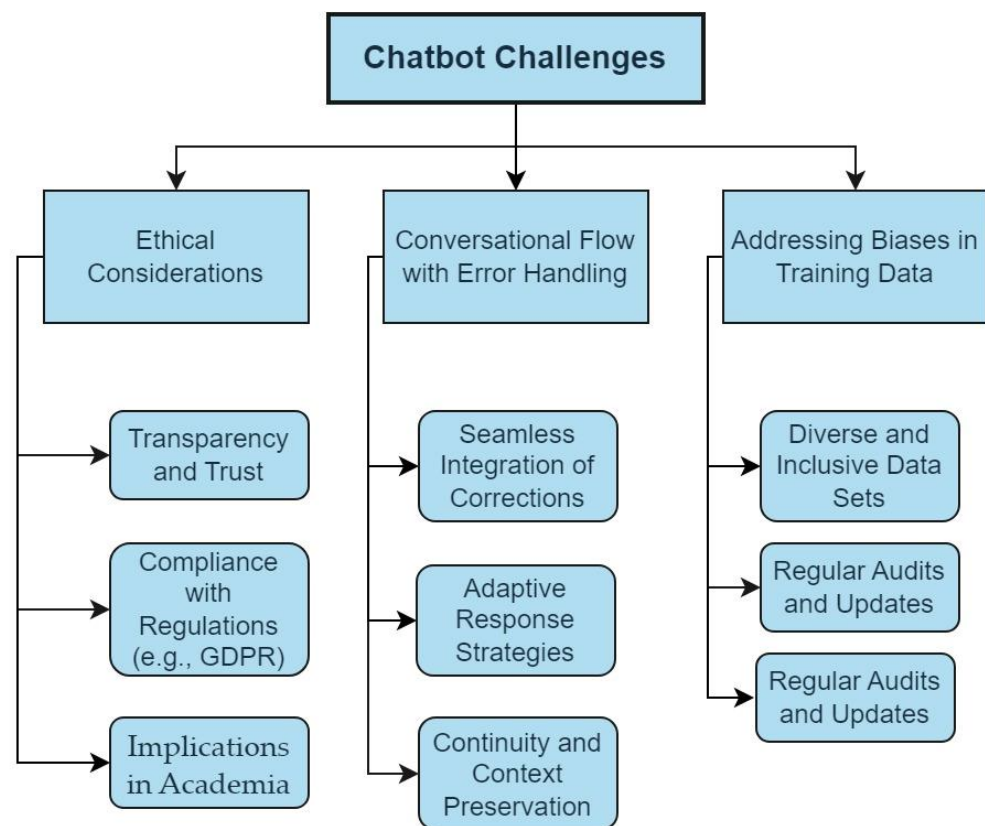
Chatbot Challenges

Ethical Considerations

Transparency and Trust

Compliance with Regulations (e.g., GDPR)

Implications in Academia

Conversational Flow with Error Handling

Seamless Integration of Corrections

Adaptive Response Strategies

Continuity and Context Preservation

Addressing Biases in Training Data

Diverse and Inclusive Data Sets

Regular Audits and Updates

Regular Audits and Updates